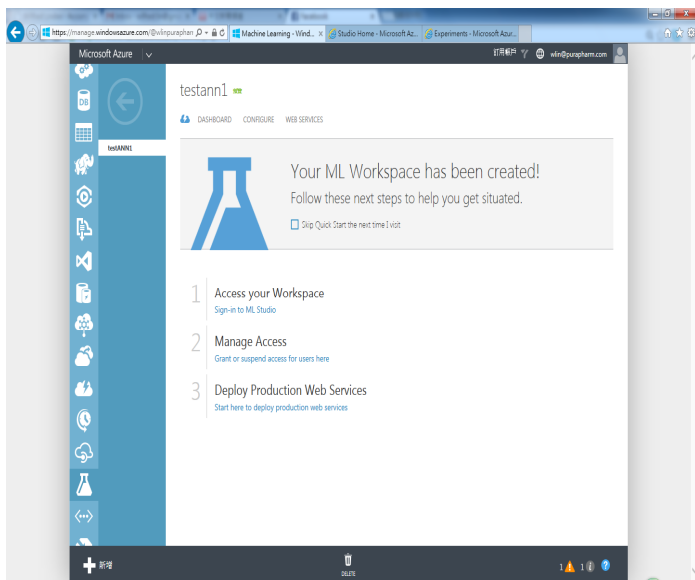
https://manage.windowsazure.com/@wlinpuraphar

Machine Learning - Wind...

Studio Home - Microsoft Az...

Experiments - Microsoft Azur...

Microsoft Azure

訂用帳戶

wlin@purapharm.com

DB

testANN1

testann1 NEW

DASHBOARD CONFIGURE WEB SERVICES

Your ML Workspace has been created!

Follow these next steps to help you get situated.

Skip Quick Start the next time I visit

1 Access your Workspace
Sign-in to ML Studio

2 Manage Access
Grant or suspend access for users here

3 Deploy Production Web Services
Start here to deploy production web services

新增

DELETE

1 1